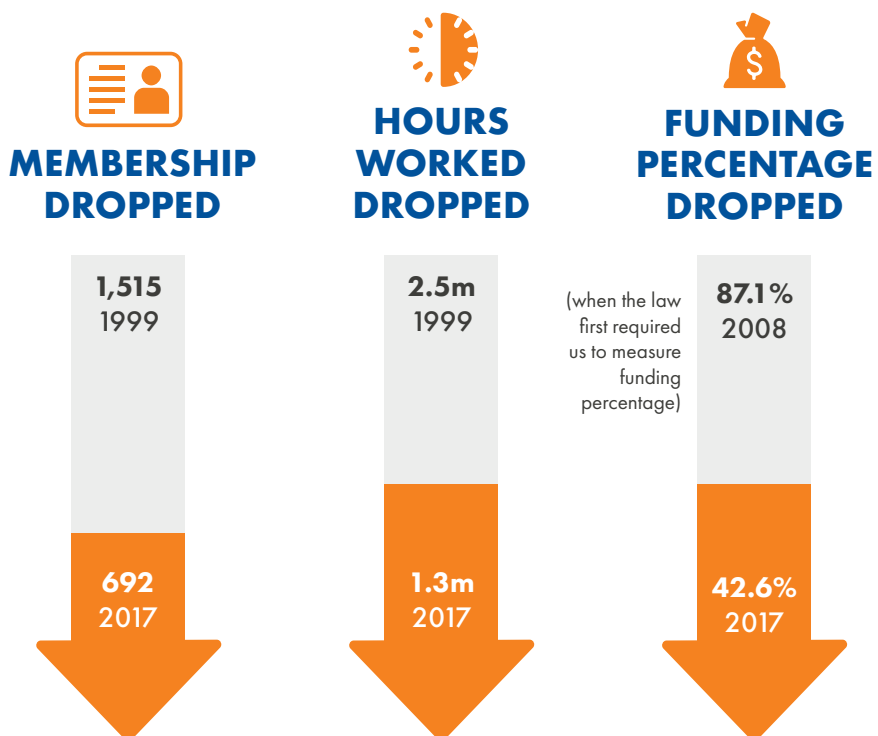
MEMBERSHIP DROPPED

1,515
1999

692
2017

HOURS WORKED DROPPED

2.5m
1999

1.3m
2017

$

FUNDING PERCENTAGE DROPPED

(when the law first required us to measure funding percentage)

87.1%
2008

42.6%
2017